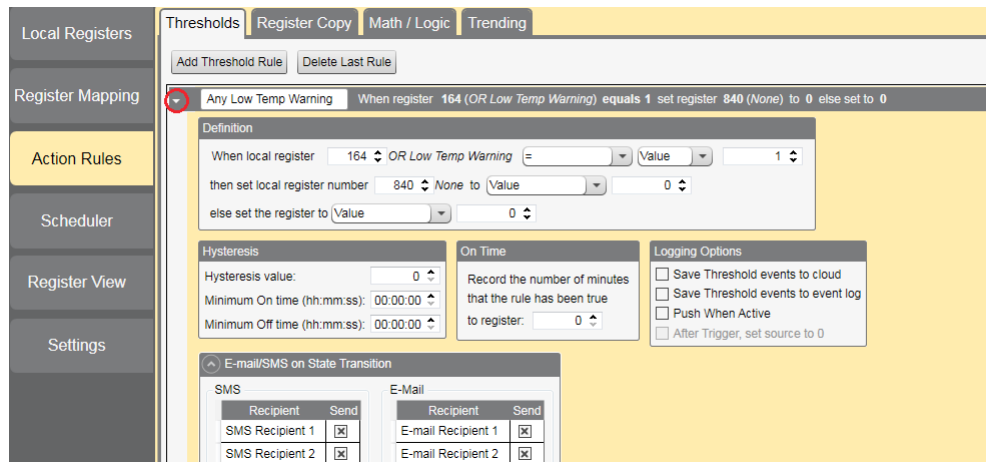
Local Registers

Register Mapping

Action Rules

Scheduler

Register View

Settings

Thresholds | Register Copy | Math / Logic | Trending

Add Threshold Rule | Delete Last Rule

Any Low Temp Warning | When register 164 (OR Low Temp Warning) equals 1 set register 840 (None) to 0 else set to 0

Definition

When local register 164 OR Low Temp Warning = Value 1

then set local register number 840 None to Value 0

else set the register to Value 0

Hysteresis

Hysteresis value: 0

Minimum On time (hh:mm:ss): 00:00:00

Minimum Off time (hh:mm:ss): 00:00:00

On Time

Record the number of minutes that the rule has been true to register: 0

Logging Options

Save Threshold events to cloud

Save Threshold events to event log

Push When Active

After Trigger, set source to 0

E-mail/SMS on State Transition

SMS

| Recipient | Send |
|---|---|
| SMS Recipient 1 | ☒ |
| SMS Recipient 2 | ☒ |

E-Mail

| Recipient | Send |
|---|---|
| E-mail Recipient 1 | ☒ |
| E-mail Recipient 2 | ☒ |